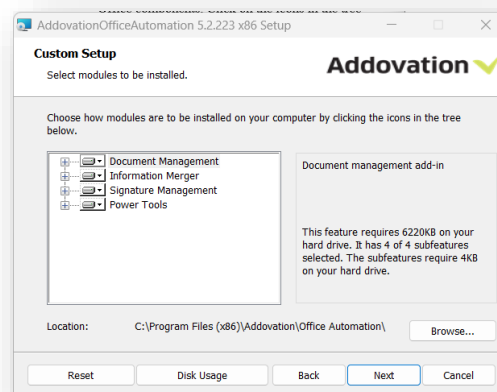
AddovationOfficeAutomation 5.2.223 x86 Setup

Custom Setup

Select modules to be installed.

Addovation

Choose how modules are to be installed on your computer by clicking the icons in the tree below.

Document Management
Information Merger
Signature Management
Power Tools

Document management add-in

This feature requires 6220KB on your hard drive. It has 4 of 4 subfeatures selected. The subfeatures require 4KB on your hard drive.

Location: C:\Program Files (x86)\Addovation\Office Automation\

Browse...

Reset

Disk Usage

Back

Next

Cancel